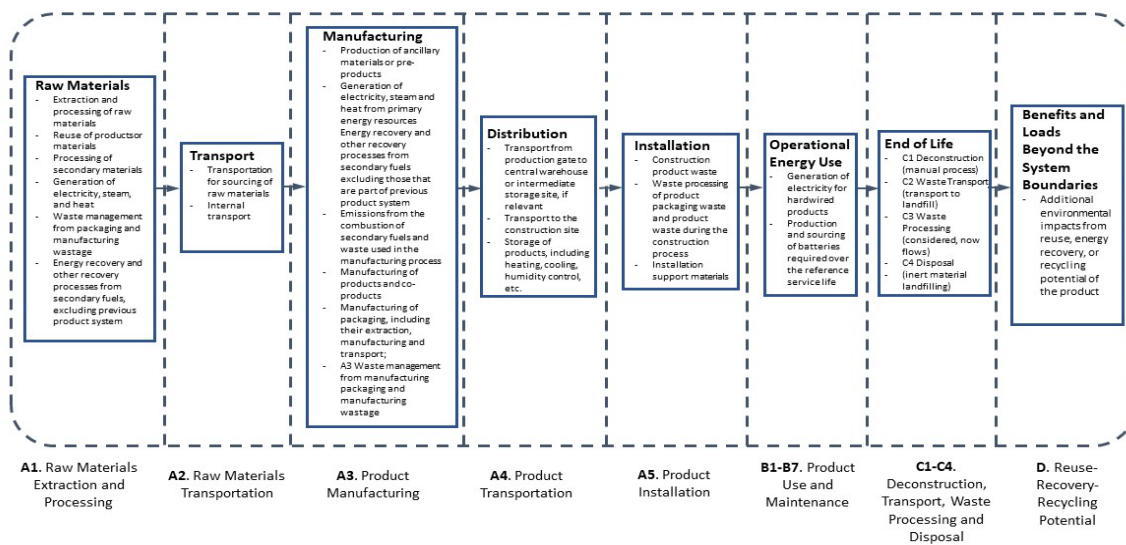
Raw Materials
- Extraction and processing of raw materials
- Reuse of productsor materials
- Processing of secondary materials
- Generation of electricity, steam, and heat
- Waste management from packaging and manufacturing wastage
- Energy recovery and other recovery processes from secondary fuels, excluding previous product system

Transport
- Transportation for sourcing of raw materials
- Internal transport

Manufacturing
- Production of ancillary materials or pre-products
- Generation of electricity, steam and heat from primary energy resources Energy recovery and other recovery processes from secondary fuels excluding those that are part of previous product system
- Emissions from the combustion of secondary fuels and waste used in the manufacturing process
- Manufacturing of products and co-products
- Manufacturing of packaging, including their extraction, manufacturing and transport;
- A3 Waste management from manufacturing packaging and manufacturing wastage

Distribution
- Transport from production gate to central warehouse or intermediate storage site, if relevant
- Transport to the construction site
- Storage of products, including heating, cooling, humidity control, etc.

Installation
- Construction product waste
- Waste processing of product packaging waste and product waste during the construction process
- Installation support materials

Operational Energy Use
- Generation of electricity for hardwired products
- Production and sourcing of batteries required over the reference service life

End of Life
- C1 Deconstruction (manual process)
- C2 Waste Transport (transport to landfill)
- C3 Waste Processing (considered, now flows)
- C4 Disposal (inert material landfilling)

Benefits and Loads Beyond the System Boundaries
- Additional environmental impacts from reuse, energy recovery, or recycling potential of the product

A1. Raw Materials Extraction and Processing

A2. Raw Materials Transportation

A3. Product Manufacturing

A4. Product Transportation

A5. Product Installation

B1-B7. Product Use and Maintenance

C1-C4. Deconstruction, Transport, Waste Processing and Disposal

D. Reuse-Recovery-Recycling Potential